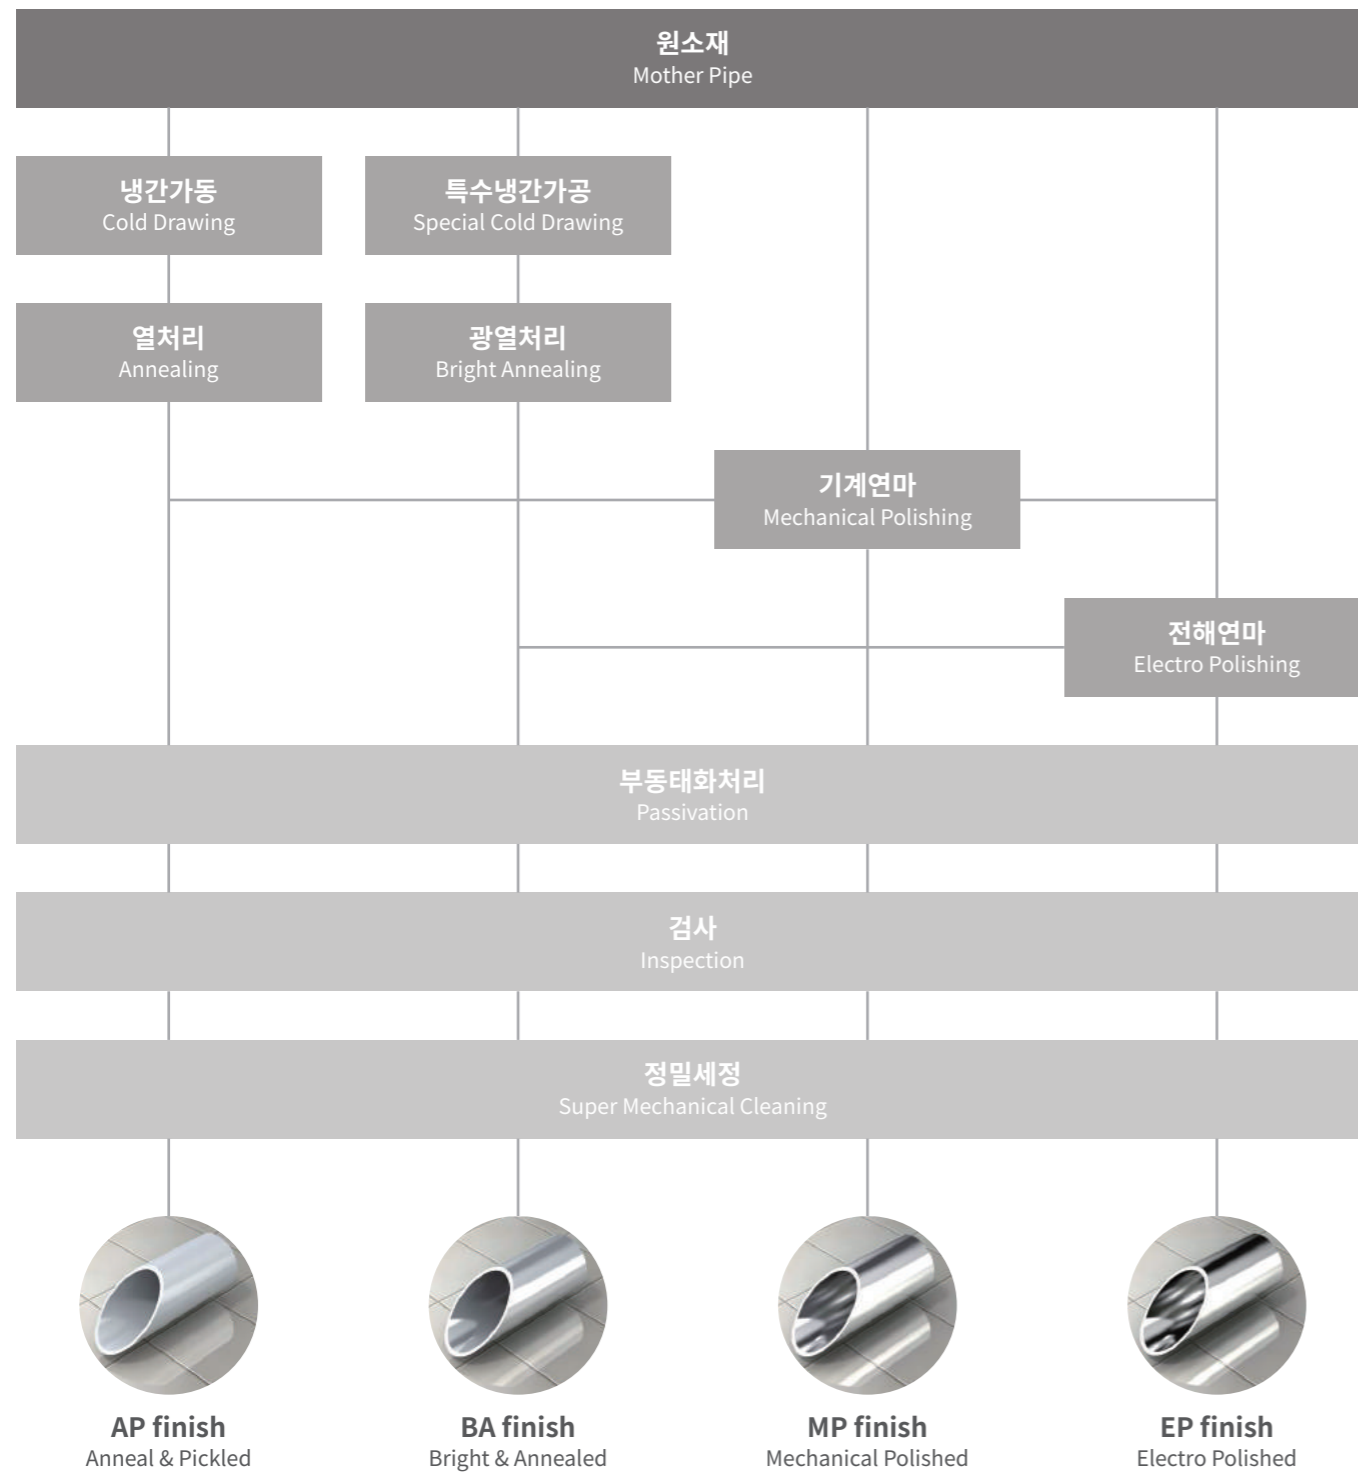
원소재
Mother Pipe

냉간가동
Cold Drawing

특수냉간가공
Special Cold Drawing

열처리
Annealing

광열처리
Bright Annealing

기계연마
Mechanical Polishing

전해연마
Electro Polishing

부동태화처리
Passivation

검사
Inspection

정밀세정
Super Mechanical Cleaning

AP finish
Anneal & Pickled

BA finish
Bright & Annealed

MP finish
Mechanical Polished

EP finish
Electro Polished